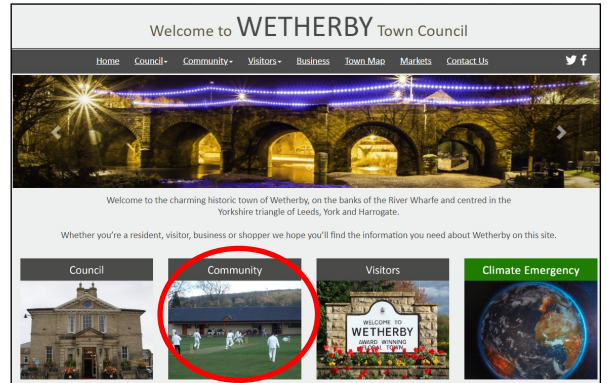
Welcome to WETHERBY Town Council

Home Council Community Visitors Business Town Map Markets Contact Us

Welcome to the charming historic town of Wetherby, on the banks of the River Wharfe and centred in the Yorkshire triangle of Leeds, York and Harrogate.

Whether you're a resident, visitor, business or shopper we hope you'll find the information you need about Wetherby on this site.

Council

Community

Visitors

Climate Emergency

WELCOME TO
WETHERBY
AWARD WINNING
FLORAL TOWN